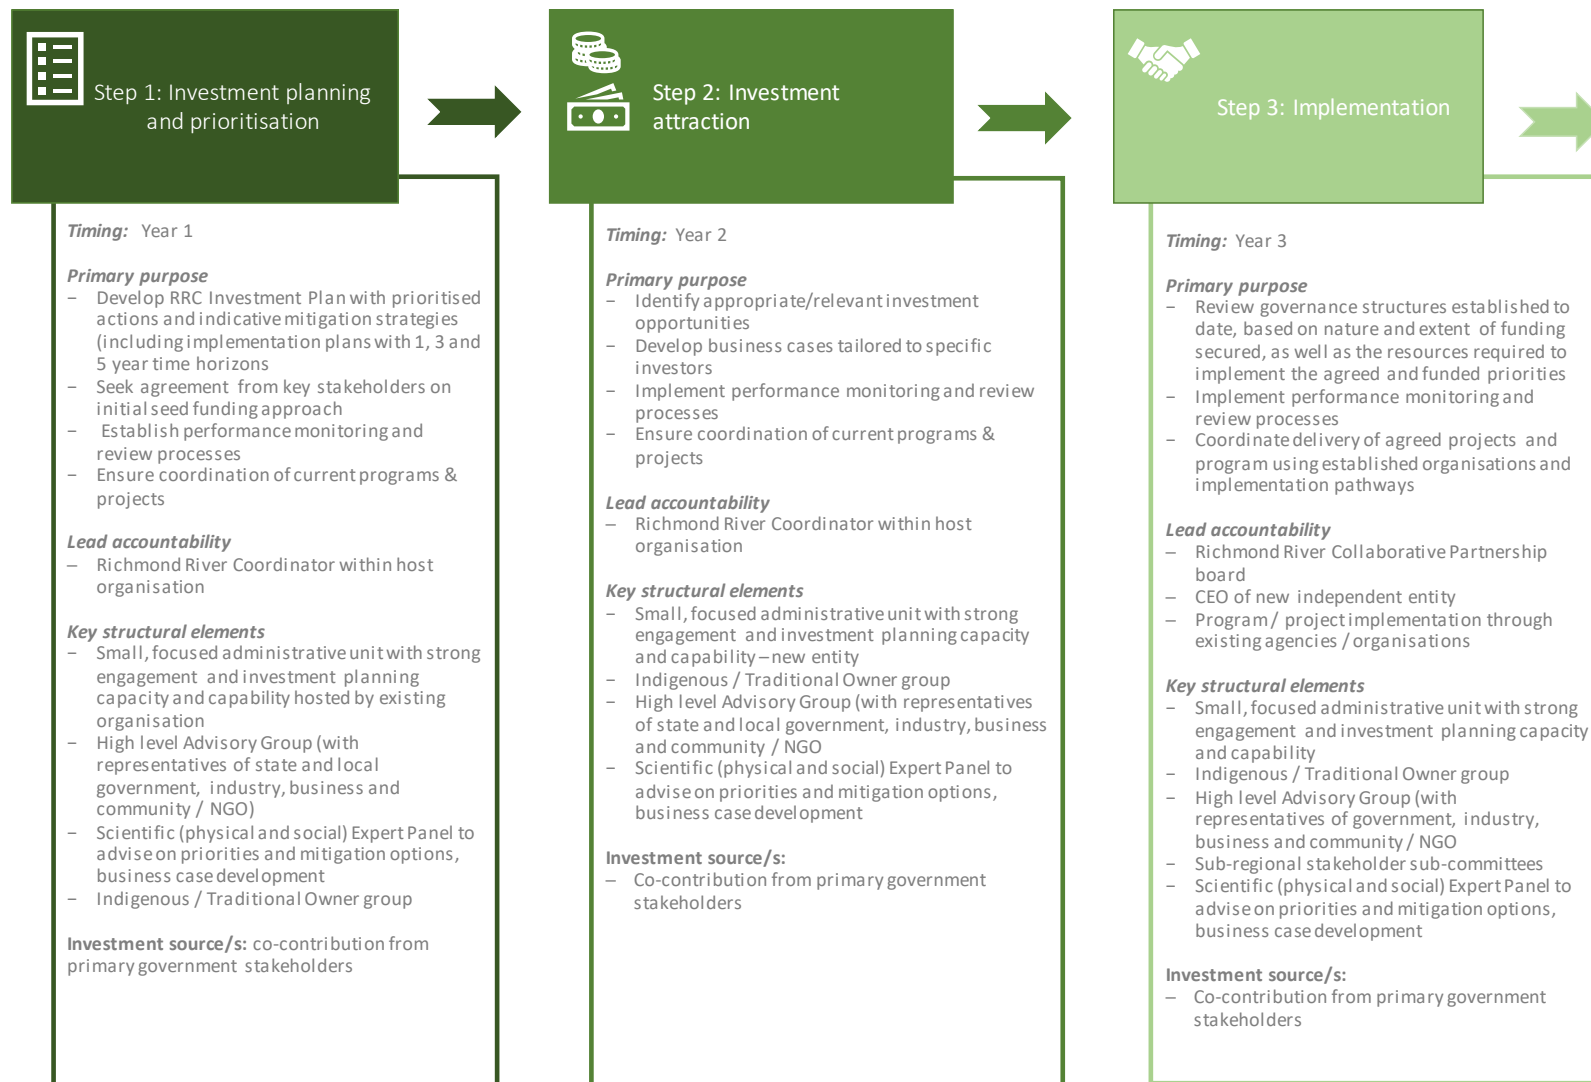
Step 1: Investment planning and prioritisation

Timing: Year 1

Primary purpose
– Develop RRC Investment Plan with prioritised actions and indicative mitigation strategies (including implementation plans with 1, 3 and 5 year time horizons
– Seek agreement from key stakeholders on initial seed funding approach
– Establish performance monitoring and review processes
– Ensure coordination of current programs & projects

Lead accountability
– Richmond River Coordinator within host organisation

Key structural elements
– Small, focused administrative unit with strong engagement and investment planning capacity and capability hosted by existing organisation
– High level Advisory Group (with representatives of state and local government, industry, business and community / NGO)
– Scientific (physical and social) Expert Panel to advise on priorities and mitigation options, business case development
– Indigenous / Traditional Owner group

Investment source/s: co-contribution from primary government stakeholders

Step 2: Investment attraction

Timing: Year 2

Primary purpose
– Identify appropriate/relevant investment opportunities
– Develop business cases tailored to specific investors
– Implement performance monitoring and review processes
– Ensure coordination of current programs & projects

Lead accountability
– Richmond River Coordinator within host organisation

Key structural elements
– Small, focused administrative unit with strong engagement and investment planning capacity and capability – new entity
– Indigenous / Traditional Owner group
– High level Advisory Group (with representatives of state and local government, industry, business and community / NGO
– Scientific (physical and social) Expert Panel to advise on priorities and mitigation options, business case development

Investment source/s:
– Co-contribution from primary government stakeholders

Step 3: Implementation

Timing: Year 3

Primary purpose
– Review governance structures established to date, based on nature and extent of funding secured, as well as the resources required to implement the agreed and funded priorities
– Implement performance monitoring and review processes
– Coordinate delivery of agreed projects and program using established organisations and implementation pathways

Lead accountability
– Richmond River Collaborative Partnership board
– CEO of new independent entity
– Program / project implementation through existing agencies / organisations

Key structural elements
– Small, focused administrative unit with strong engagement and investment planning capacity and capability
– Indigenous / Traditional Owner group
– High level Advisory Group (with representatives of government, industry, business and community / NGO
– Sub-regional stakeholder sub-committees
– Scientific (physical and social) Expert Panel to advise on priorities and mitigation options, business case development

Investment source/s:
– Co-contribution from primary government stakeholders